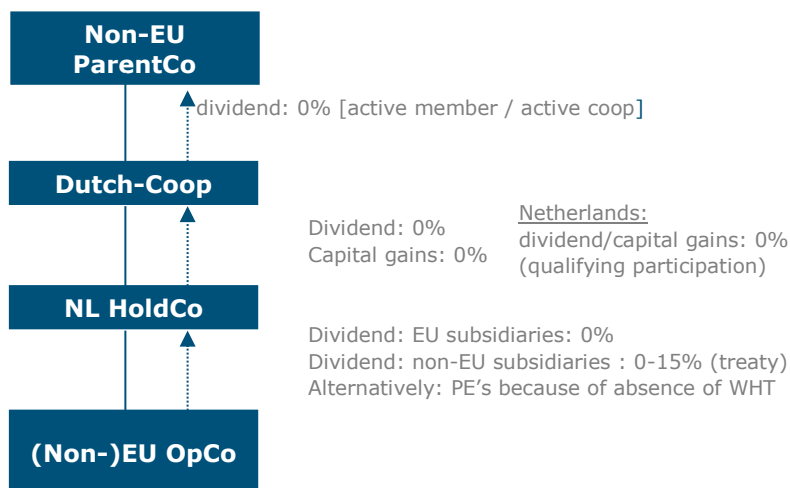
Non-EU ParentCo

dividend: 0% [active member / active coop]

Dutch-Coop

Dividend: 0%
Capital gains: 0%

Netherlands:
dividend/capital gains: 0%
(qualifying participation)

NL HoldCo

Dividend: EU subsidiaries: 0%
Dividend: non-EU subsidiaries : 0-15% (treaty)
Alternatively: PE's because of absence of WHT

(Non-)EU OpCo